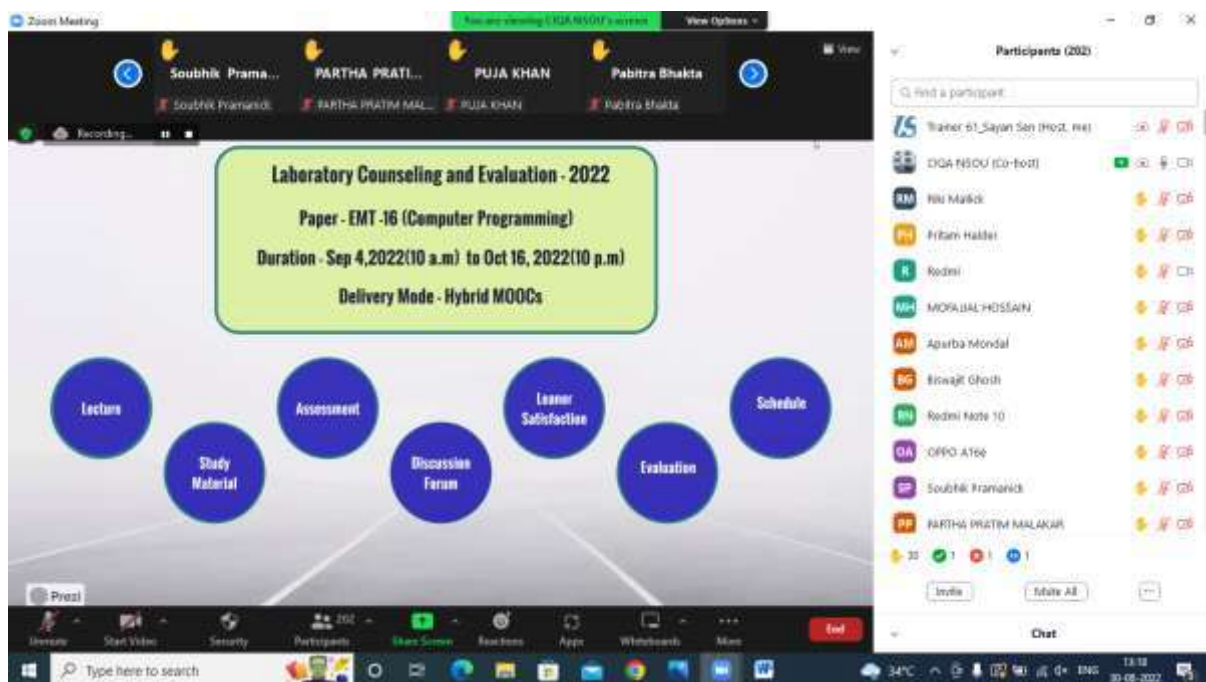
Zoom Meeting

You are viewing CIQA NSOU's screen

View Options

View

Soubhik Prama...
Soubhik Pramanick

PARTHA PRATI...
PARTHA PRATIM MAL...

PUJA KHAN
PUJA KHAN

Pabitra Bhakta
Pabitra Bhakta

Recording...

Laboratory Counseling and Evaluation - 2022

Paper - EMT -16 (Computer Programming)

Duration - Sep 4,2022(10 a.m) to Oct 16, 2022(10 p.m)

Delivery Mode - Hybrid MOOCs

Lecture

Study Material

Assessment

Discussion Forum

Leaner Satisfaction

Evaluation

Schedule

Prezi

Unmute

Start Video

Security

Participants 202

Share Screen

Reactions

Apps

Whiteboards

More

End

Participants (202)

Find a participant

Trainer 61_Sayan Sen (Host, me)

CIQA NSOU (Co-host)

Riki Mallick

Pritam Halder

Redmi

MOFAJJAL HOSSAIN

Apurba Mondal

Biswajit Ghosh

Redmi Note 10

OPPO A16e

Soubhik Pramanick

PARTHA PRATIM MALAKAR

33 1 1 1

Invite

Mute All

...

Chat

Type here to search

34°C ENG 13:18 30-08-2022